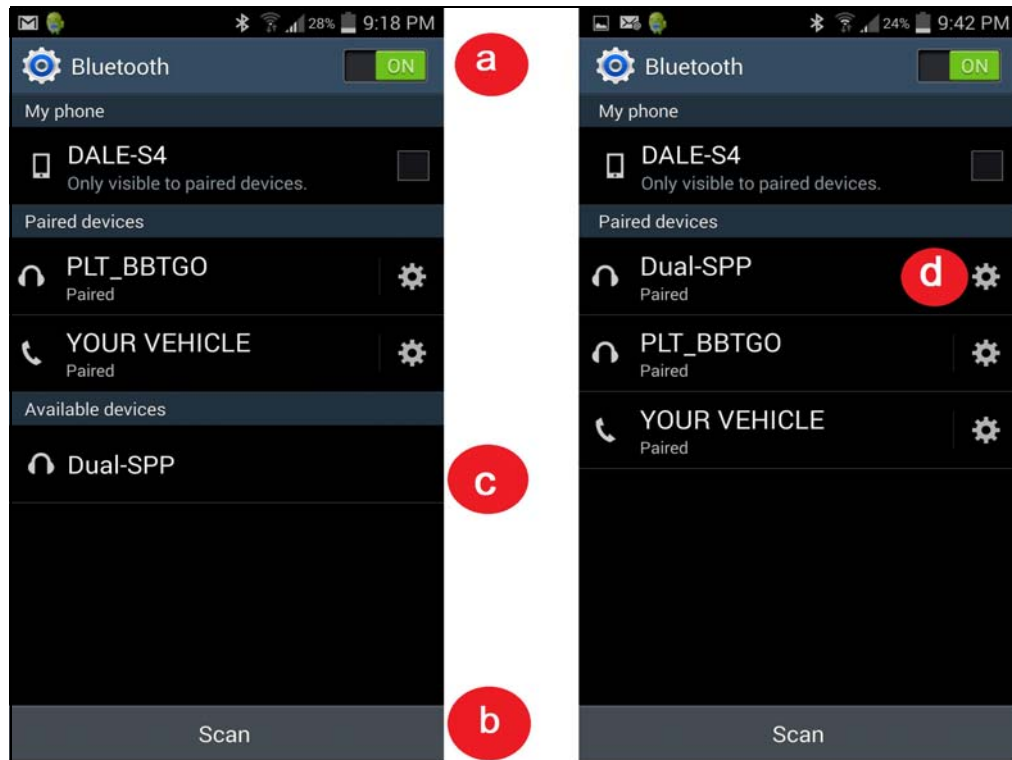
28% 9:18 PM

Bluetooth ON

My phone

DALE-S4
Only visible to paired devices.

Paired devices

PLT_BBTGO
Paired

YOUR VEHICLE
Paired

Available devices

Dual-SPP

Scan

a

c

b

24% 9:42 PM

Bluetooth ON

My phone

DALE-S4
Only visible to paired devices.

Paired devices

Dual-SPP
Paired

d

PLT_BBTGO
Paired

YOUR VEHICLE
Paired

Scan